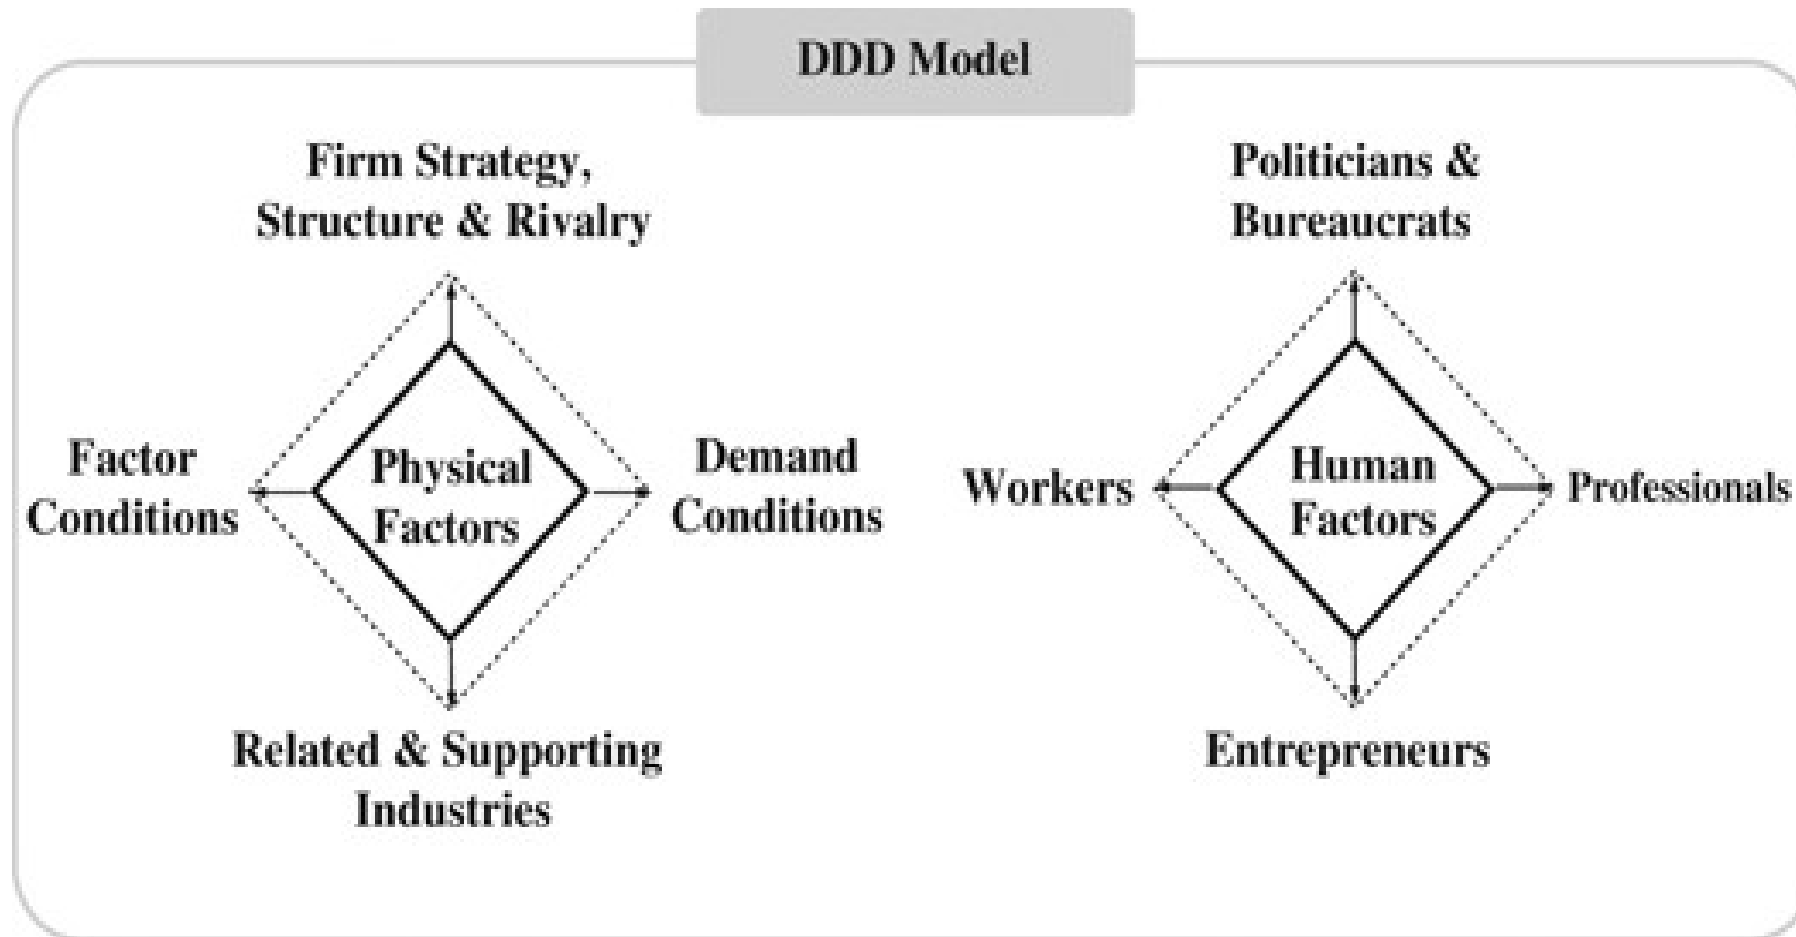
DDD Model

Firm Strategy, Structure & Rivalry

Factor Conditions

Physical Factors

Demand Conditions

Related & Supporting Industries

Politicians & Bureaucrats

Workers

Human Factors

Professionals

Entrepreneurs